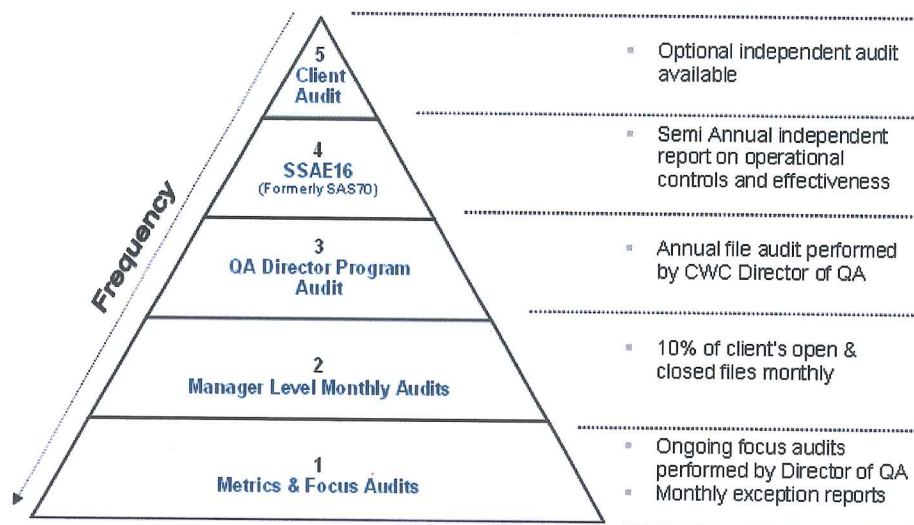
Frequency

5
Client
Audit

4
SSAE16
(Formerly SAS70)

3
QA Director Program
Audit

2
Manager Level Monthly Audits

1
Metrics & Focus Audits

- Optional independent audit available

- Semi Annual independent report on operational controls and effectiveness

- Annual file audit performed by CWC Director of QA

- 10% of client's open & closed files monthly

- Ongoing focus audits performed by Director of QA
- Monthly exception reports